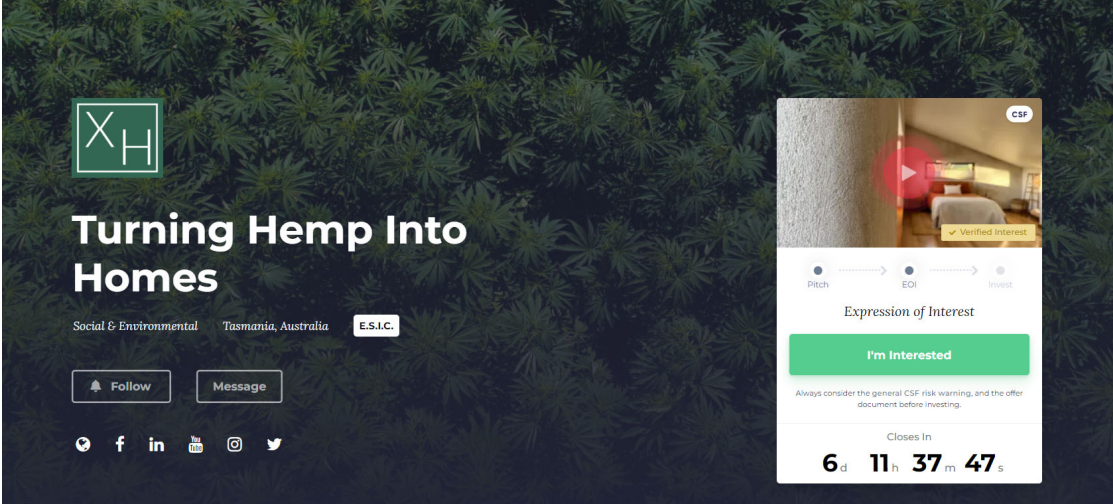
XH

Turning Hemp Into Homes

Social & Environmental Tasmania, Australia E.S.I.C.

Follow Message

CSF

Verified Interest

Pitch EOI Invest

Expression of Interest

I'm Interested

Always consider the general CSF risk warning, and the offer document before investing.

Closes In

6d 11h 37m 47s